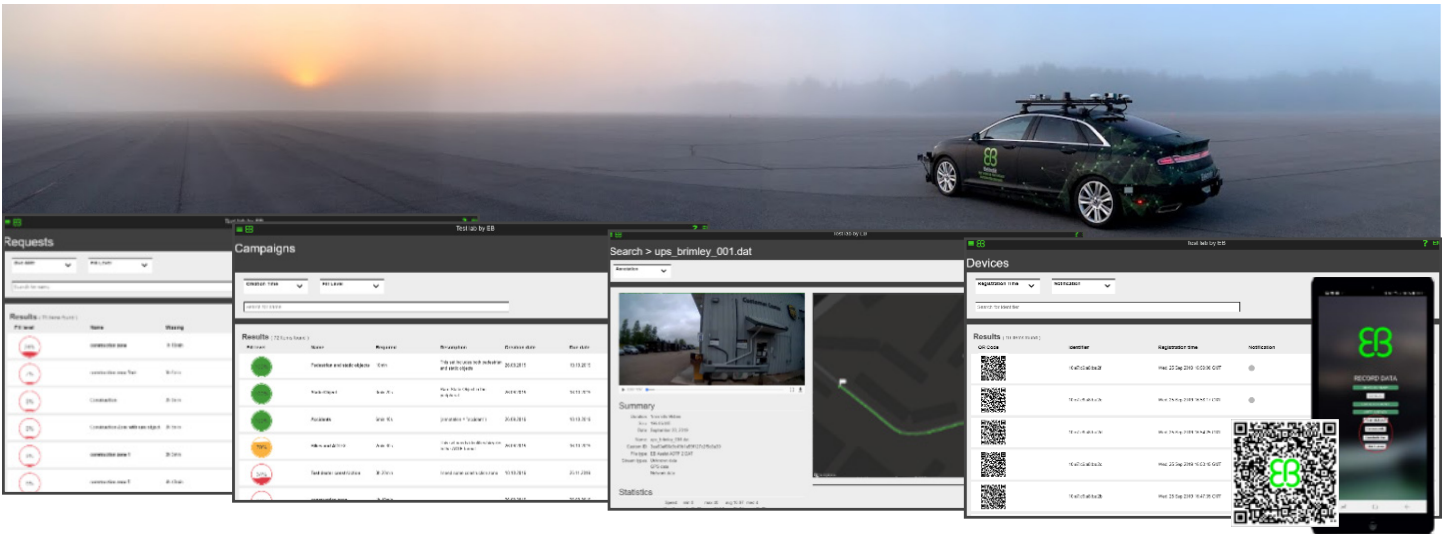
EB

Test lab by EB

Requests

Search for name

Results

Fill level
Name
Missing

construction zone
Construction

Test lab by EB

Campaigns

Creation Time
Fill Level

Search for name

Results

Fill level
Name
Required
Description
Creation date
Due date

Pedestrian and static objects
Static object
Fog/clouds

Test lab by EB

Search > ups_brimley_001.dat

Summary

Statistics

Test lab by EB

Devices

Registration Time
Notification

Search for identifier

Results

QR Code
Identifier
Registration time
Notification

Wed, 25 Sep 2019

RECORD DATA